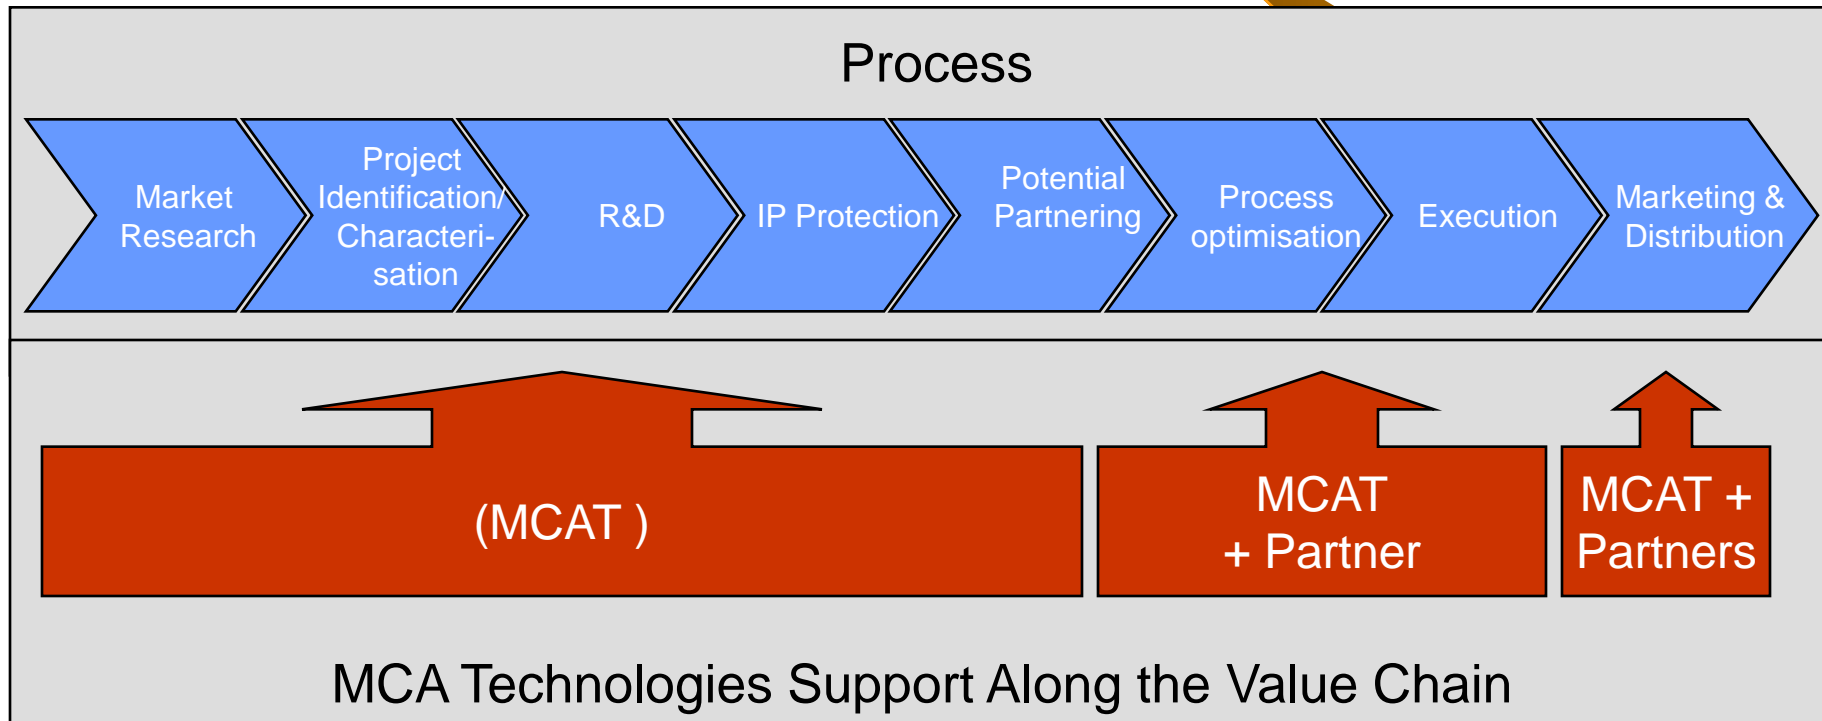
Process

Market Research

Project Identification/ Characterisation

R&D

IP Protection

Potential Partnering

Process optimisation

Execution

Marketing & Distribution

(MCAT )

MCAT + Partner

MCAT + Partners

MCA Technologies Support Along the Value Chain